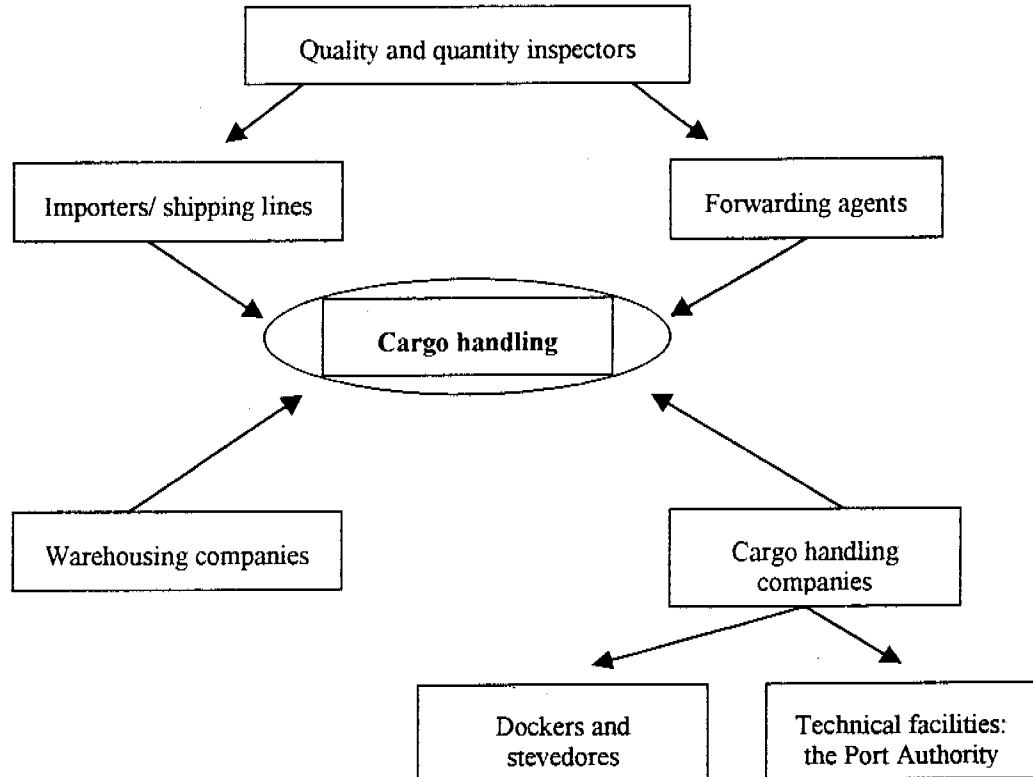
Quality and quantity inspectors

Importers/ shipping lines

Forwarding agents

Cargo handling

Warehousing companies

Cargo handling companies

Dockers and stevedores

Technical facilities: the Port Authority